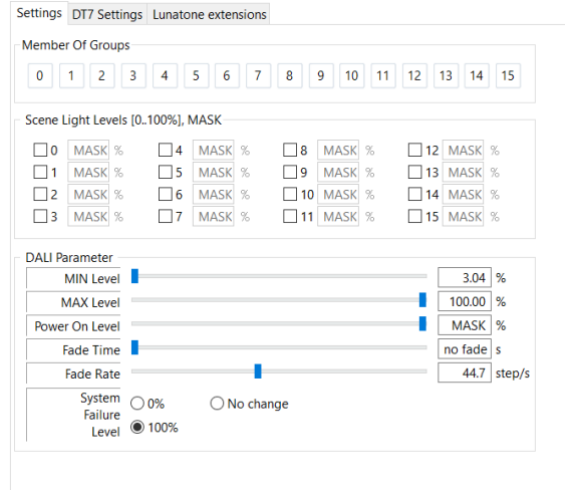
Settings DT7 Settings Lunatone extensions

Member Of Groups

0 1 2 3 4 5 6 7 8 9 10 11 12 13 14 15

Scene Light Levels [0..100%], MASK

0 MASK %
1 MASK %
2 MASK %
3 MASK %

4 MASK %
5 MASK %
6 MASK %
7 MASK %

8 MASK %
9 MASK %
10 MASK %
11 MASK %

12 MASK %
13 MASK %
14 MASK %
15 MASK %

DALI Parameter

| | | |
|---|---|---|
| MIN Level | 3.04 | % |
| MAX Level | 100.00 | % |
| Power On Level | MASK | % |
| Fade Time | no fade | s |
| Fade Rate | 44.7 | step/s |

System Failure Level
0%
No change
100%